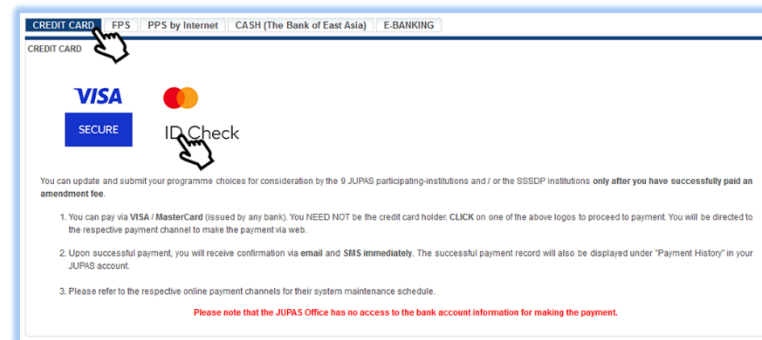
CREDIT CARD | FPS | PPS by Internet | CASH (The Bank of East Asia) | E-BANKING

CREDIT CARD

VISA

SECURE

ID Check

You can update and submit your programme choices for consideration by the 9 JUPAS participating-institutions and / or the SSSDP institutions only after you have successfully paid an amendment fee.

1. You can pay via VISA / MasterCard (issued by any bank). You NEED NOT be the credit card holder. CLICK on one of the above logos to proceed to payment. You will be directed to the respective payment channel to make the payment via web.

2. Upon successful payment, you will receive confirmation via email and SMS immediately. The successful payment record will also be displayed under "Payment History" in your JUPAS account.

3. Please refer to the respective online payment channels for their system maintenance schedule.

Please note that the JUPAS Office has no access to the bank account information for making the payment.